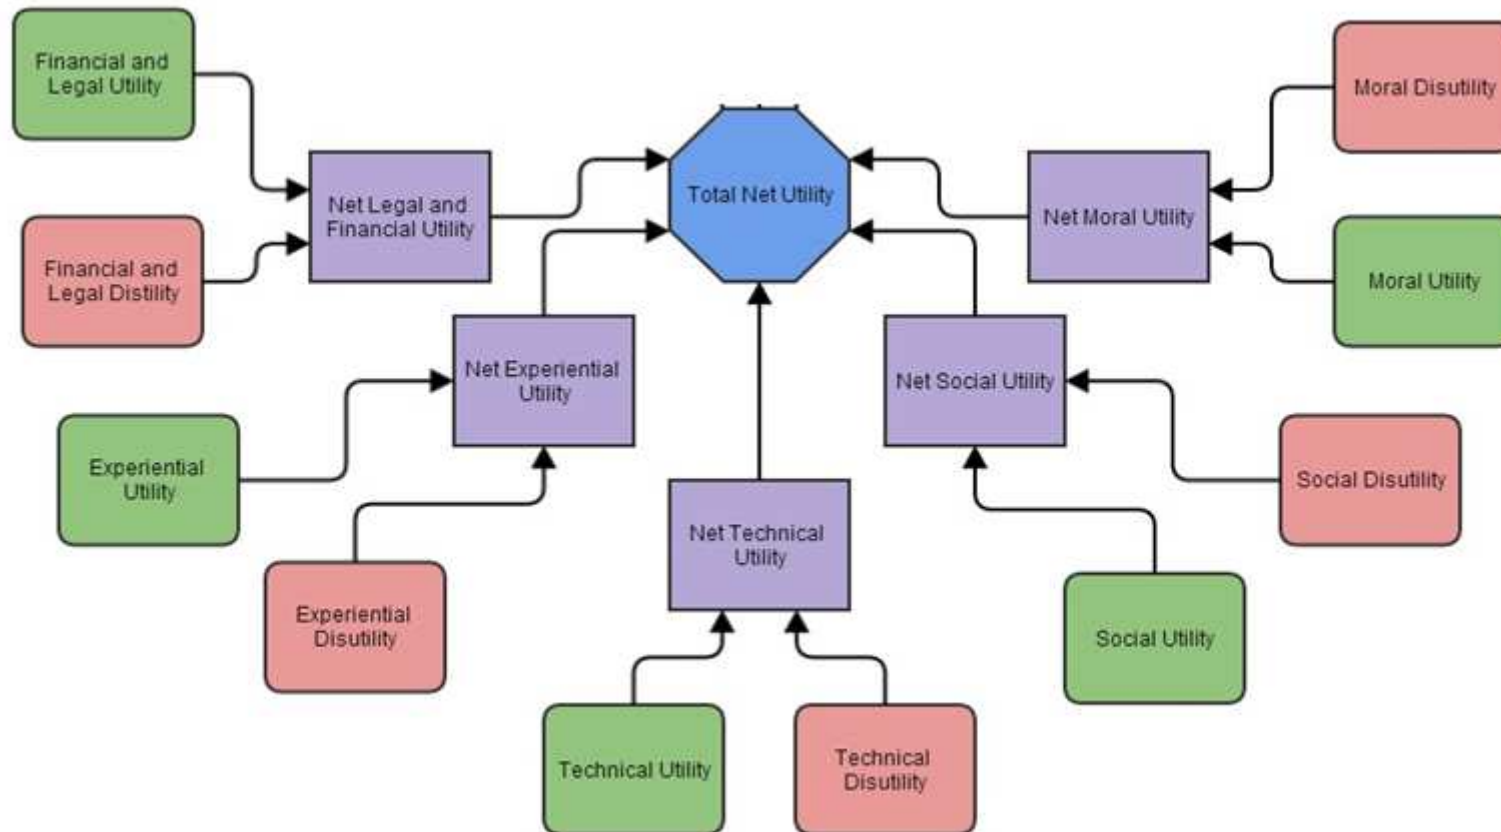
Financial and Legal Utility

Financial and Legal Distility

Net Legal and Financial Utility

Total Net Utility

Moral Disutility

Net Moral Utility

Moral Utility

Net Experiential Utility

Experiential Utility

Experiential Disutility

Net Social Utility

Social Disutility

Net Technical Utility

Social Utility

Technical Utility

Technical Disutility